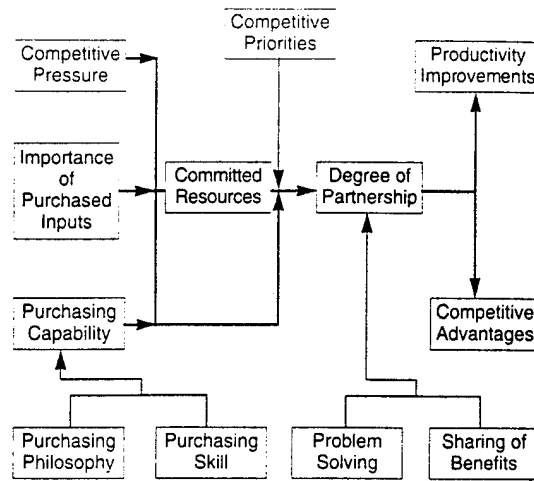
Competitive Priorities

Competitive Pressure

Productivity Improvements

Importance of Purchased Inputs

Committed Resources

Degree of Partnership

Purchasing Capability

Competitive Advantages

Purchasing Philosophy

Purchasing Skill

Problem Solving

Sharing of Benefits